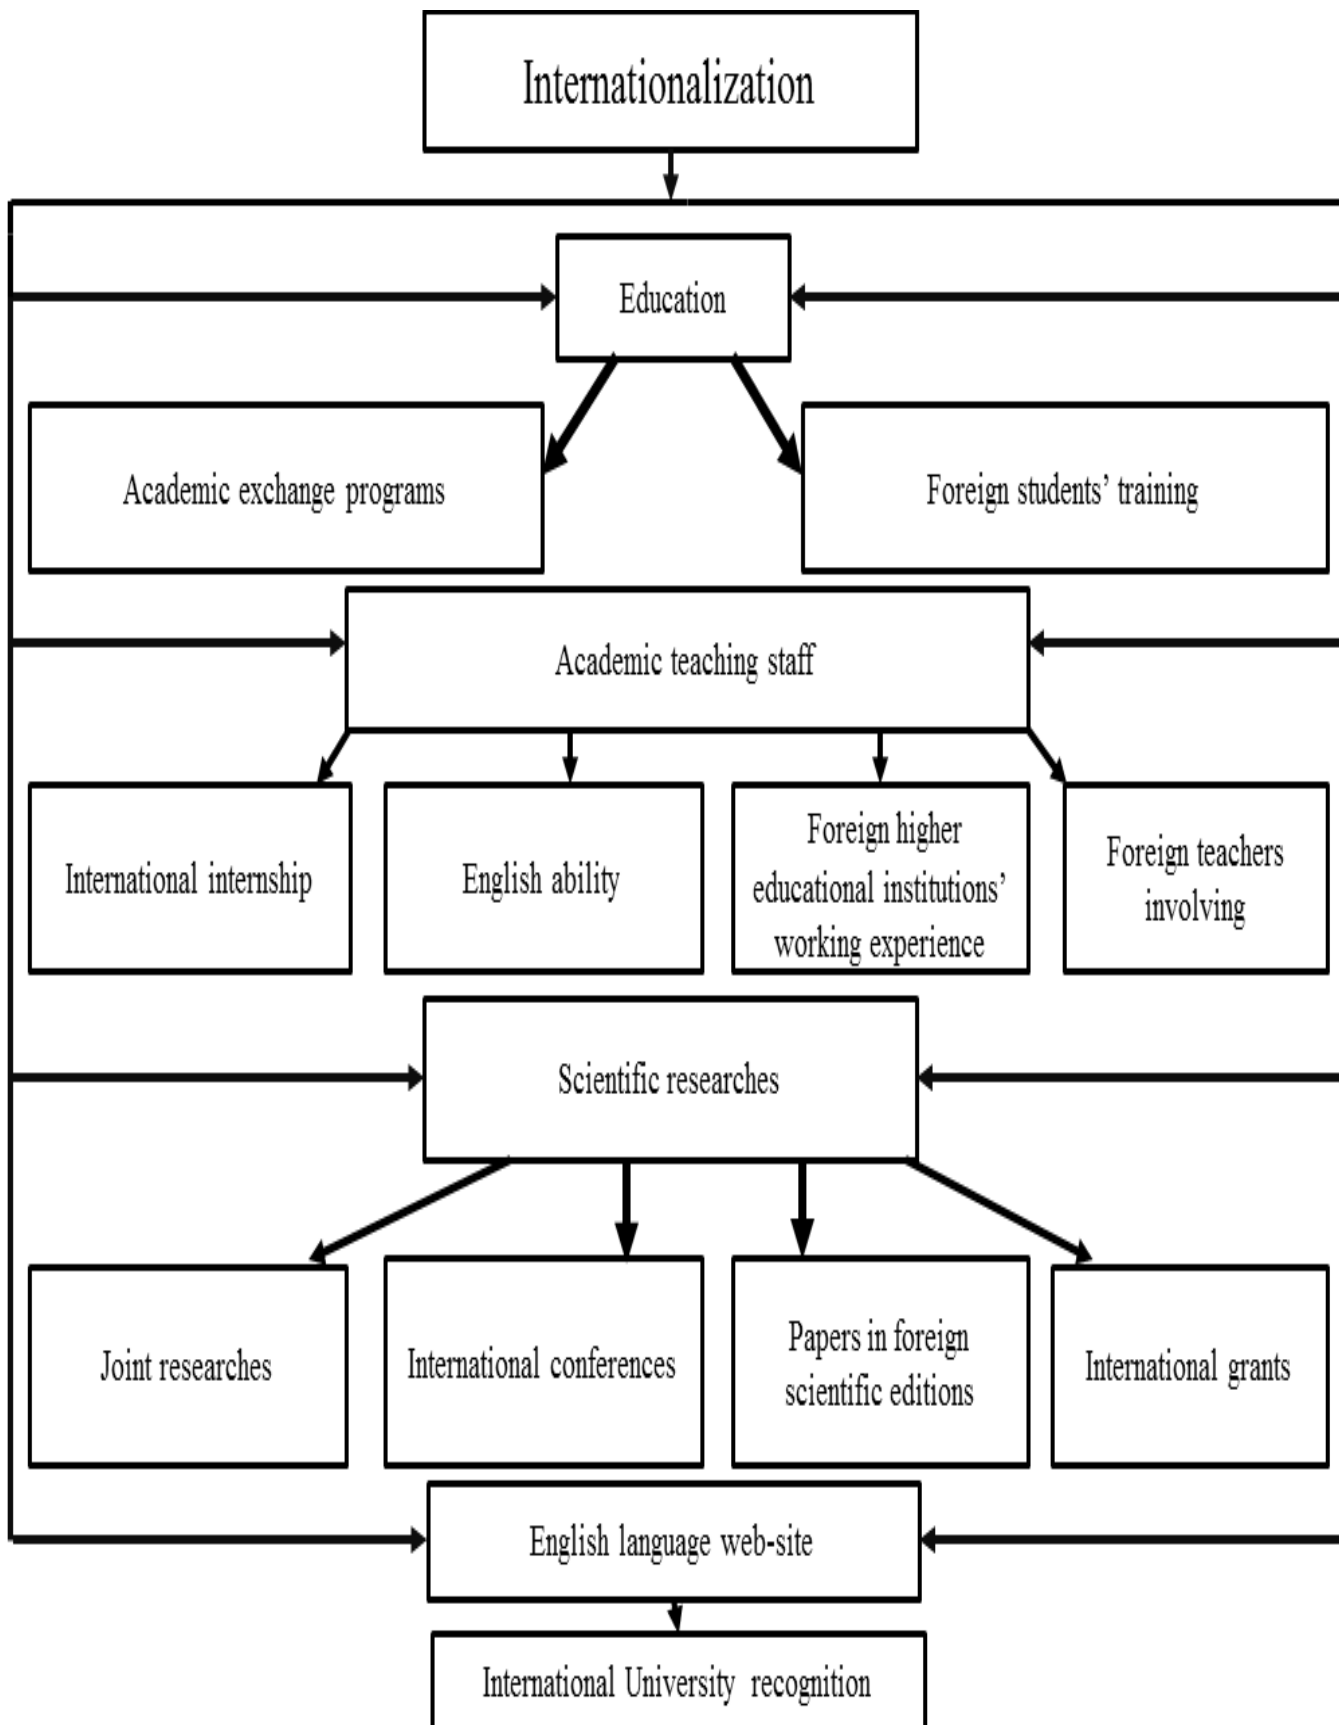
Internationalization

Education

Academic exchange programs

Foreign students' training

Academic teaching staff

International internship

English ability

Foreign higher educational institutions' working experience

Foreign teachers involving

Scientific researches

Joint researches

International conferences

Papers in foreign scientific editions

International grants

English language web-site

International University recognition